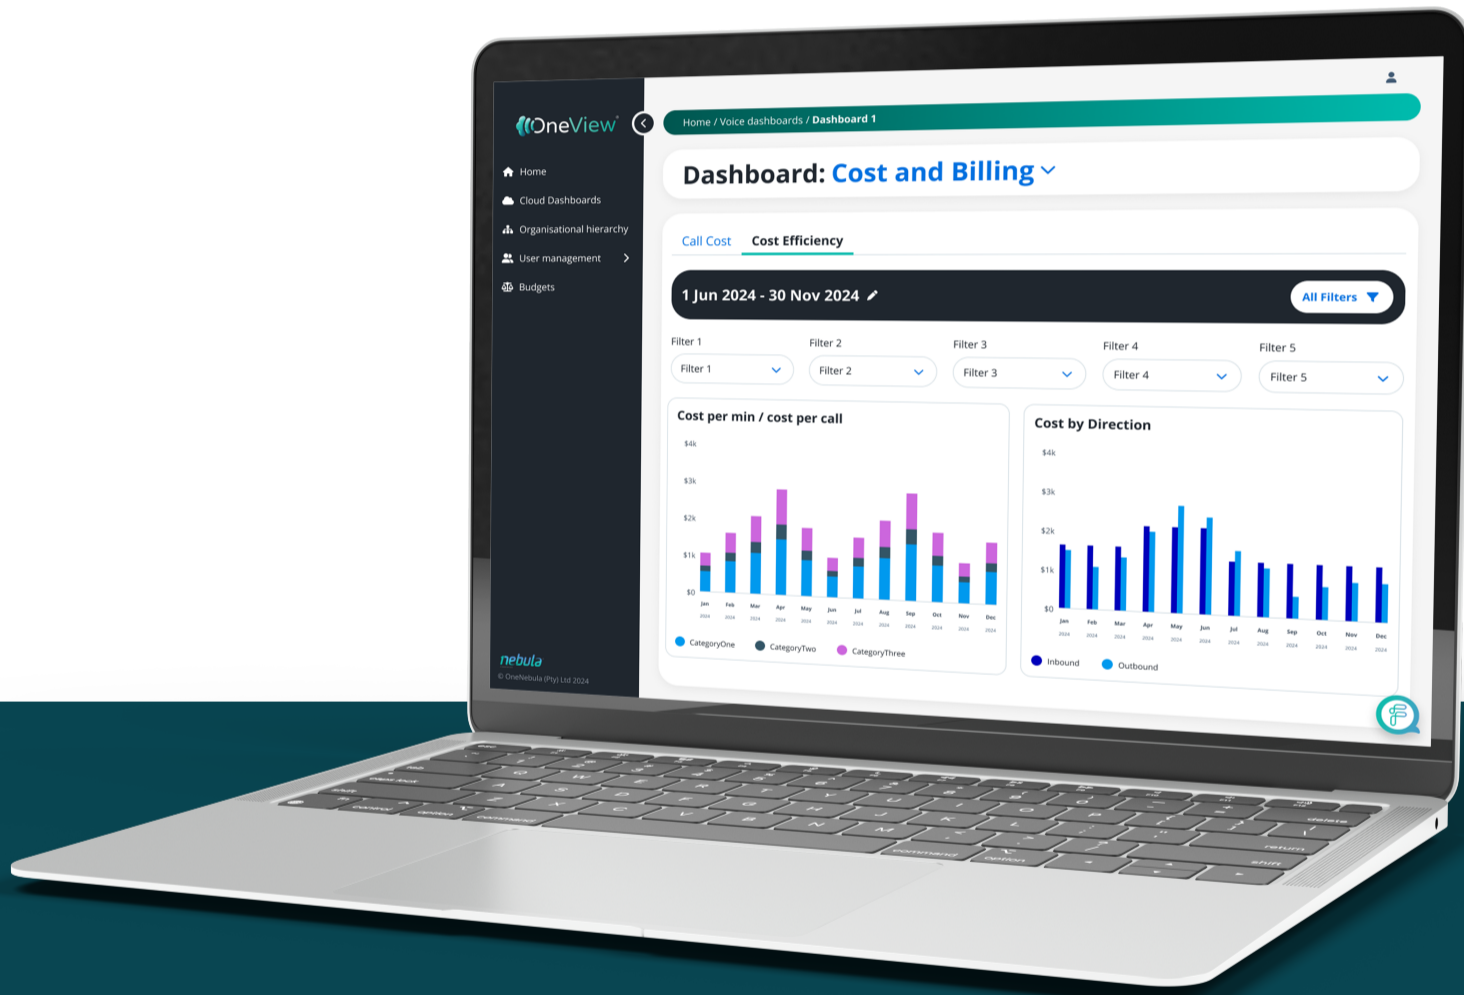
OneView

Home
Cloud Dashboards
Organisational hierarchy
User management
Budgets

nebula
© OneNebula (Pty) Ltd 2024

Home / Voice dashboards / Dashboard 1

Dashboard: Cost and Billing

Call Cost
Cost Efficiency

1 Jun 2024 - 30 Nov 2024
All Filters

Filter 1
Filter 1
Filter 2
Filter 2
Filter 3
Filter 3
Filter 4
Filter 4
Filter 5
Filter 5

Cost per min / cost per call
$4k
$3k
$2k
$1k
$0
Jan 2024
Feb 2024
Mar 2024
Apr 2024
May 2024
Jun 2024
Jul 2024
Aug 2024
Sep 2024
Oct 2024
Nov 2024
Dec 2024
CategoryOne
CategoryTwo
CategoryThree

Cost by Direction
$4k
$3k
$2k
$1k
$0
Jan 2024
Feb 2024
Mar 2024
Apr 2024
May 2024
Jun 2024
Jul 2024
Aug 2024
Sep 2024
Oct 2024
Nov 2024
Dec 2024
Inbound
Outbound